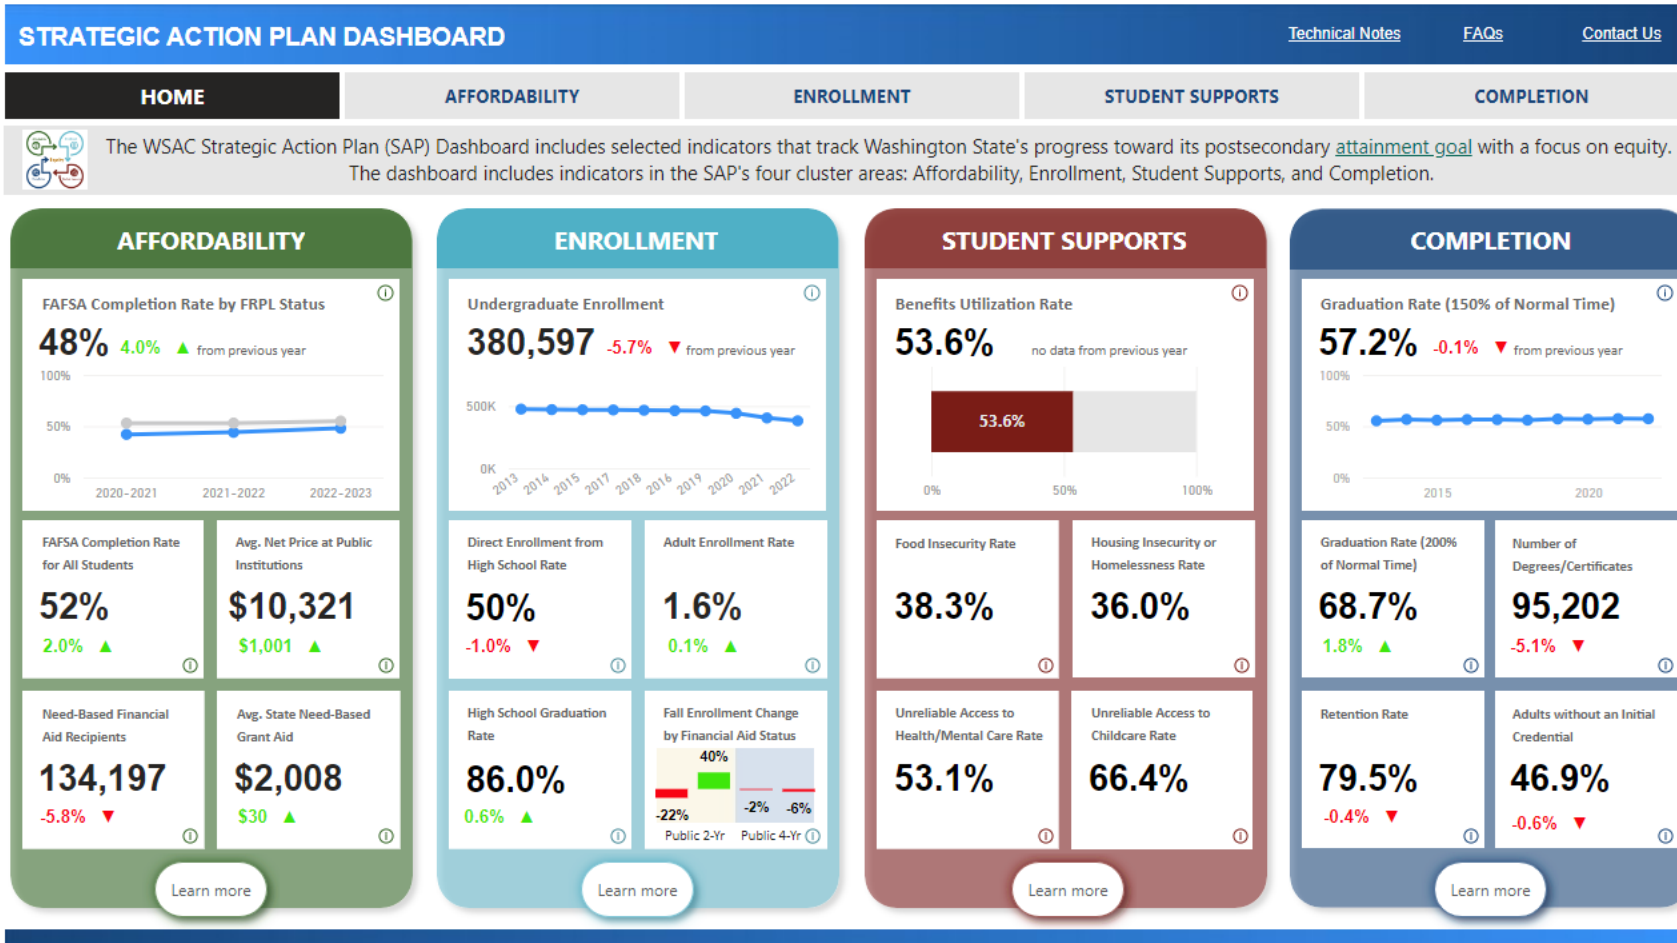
STRATEGIC ACTION PLAN DASHBOARD

Technical Notes FAQs Contact Us

HOME | AFFORDABILITY | ENROLLMENT | STUDENT SUPPORTS | COMPLETION

The WSAC Strategic Action Plan (SAP) Dashboard includes selected indicators that track Washington State's progress toward its postsecondary attainment goal with a focus on equity. The dashboard includes indicators in the SAP's four cluster areas: Affordability, Enrollment, Student Supports, and Completion.

AFFORDABILITY

FAFSA Completion Rate by FRPL Status
48% 4.0% ▲ from previous year
100%
50%
0%
2020-2021 2021-2022 2022-2023

FAFSA Completion Rate for All Students
52%
2.0% ▲

Avg. Net Price at Public Institutions
$10,321
$1,001 ▲

Need-Based Financial Aid Recipients
134,197
-5.8% ▼

Avg. State Need-Based Grant Aid
$2,008
$30 ▲

Learn more

ENROLLMENT

Undergraduate Enrollment
380,597 -5.7% ▼ from previous year
500K
0K
2013 2014 2015 2017 2018 2016 2019 2020 2021 2022

Direct Enrollment from High School Rate
50%
-1.0% ▼

Adult Enrollment Rate
1.6%
0.1% ▲

High School Graduation Rate
86.0%
0.6% ▲

Fall Enrollment Change by Financial Aid Status
40%
-22%
-2% -6%
Public 2-Yr Public 4-Yr

Learn more

STUDENT SUPPORTS

Benefits Utilization Rate
53.6% no data from previous year
53.6%
0% 50% 100%

Food Insecurity Rate
38.3%

Housing Insecurity or Homelessness Rate
36.0%

Unreliable Access to Health/Mental Care Rate
53.1%

Unreliable Access to Childcare Rate
66.4%

Learn more

COMPLETION

Graduation Rate (150% of Normal Time)
57.2% -0.1% ▼ from previous year
100%
50%
0%
2015 2020

Graduation Rate (200% of Normal Time)
68.7%
1.8% ▲

Number of Degrees/Certificates
95,202
-5.1% ▼

Retention Rate
79.5%
-0.4% ▼

Adults without an Initial Credential
46.9%
-0.6% ▼

Learn more